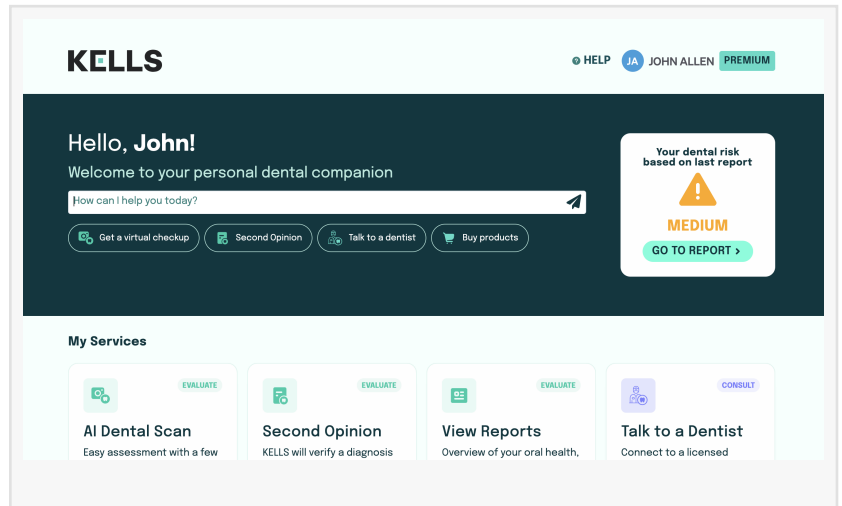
KELLS

HELP JA JOHN ALLEN PREMIUM

Hello, John!

Welcome to your personal dental companion

How can I help you today?

Get a virtual checkup Second Opinion Talk to a dentist Buy products

Your dental risk based on last report

MEDIUM

GO TO REPORT ›

My Services

EVALUATE
AI Dental Scan
Easy assessment with a few

EVALUATE
Second Opinion
KELLS will verify a diagnosis

EVALUATE
View Reports
Overview of your oral health,

CONSULT
Talk to a Dentist
Connect to a licensed